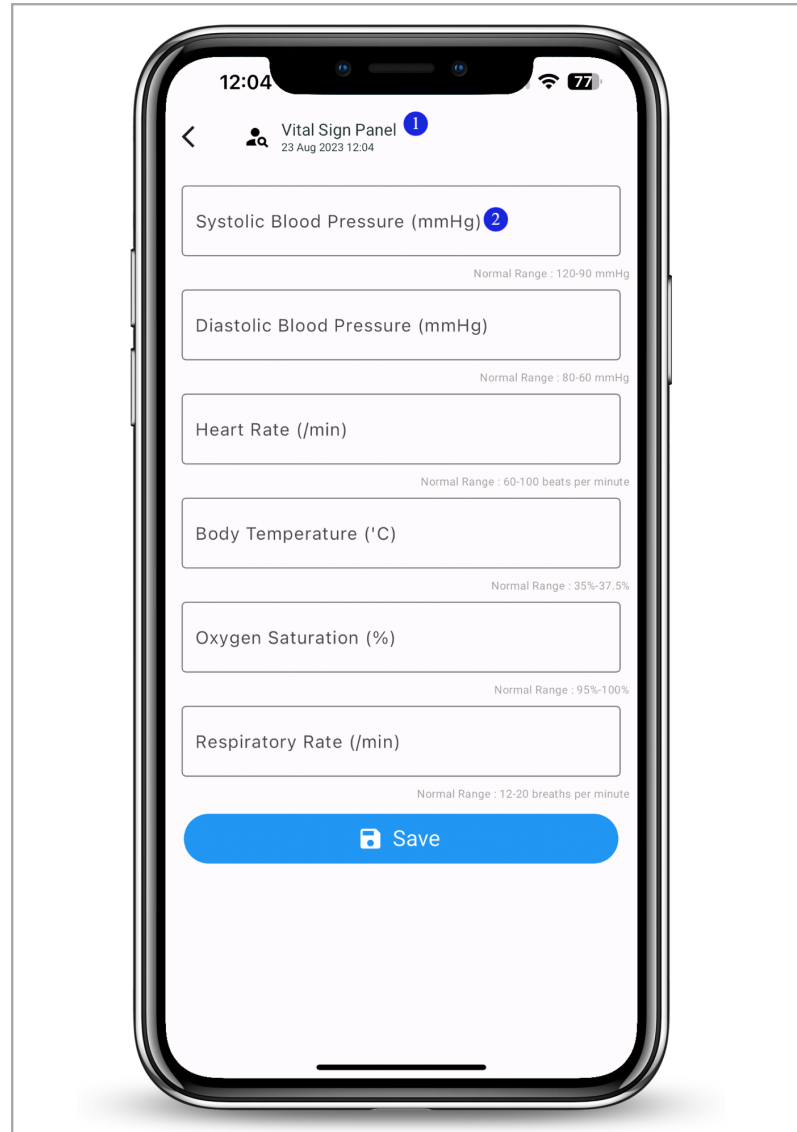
12:04

77

Vital Sign Panel 1
23 Aug 2023 12:04

Systolic Blood Pressure (mmHg) 2

Normal Range : 120-90 mmHg

Diastolic Blood Pressure (mmHg)

Normal Range : 80-60 mmHg

Heart Rate (/min)

Normal Range : 60-100 beats per minute

Body Temperature ('C)

Normal Range : 35%-37.5%

Oxygen Saturation (%)

Normal Range : 95%-100%

Respiratory Rate (/min)

Normal Range : 12-20 breaths per minute

Save